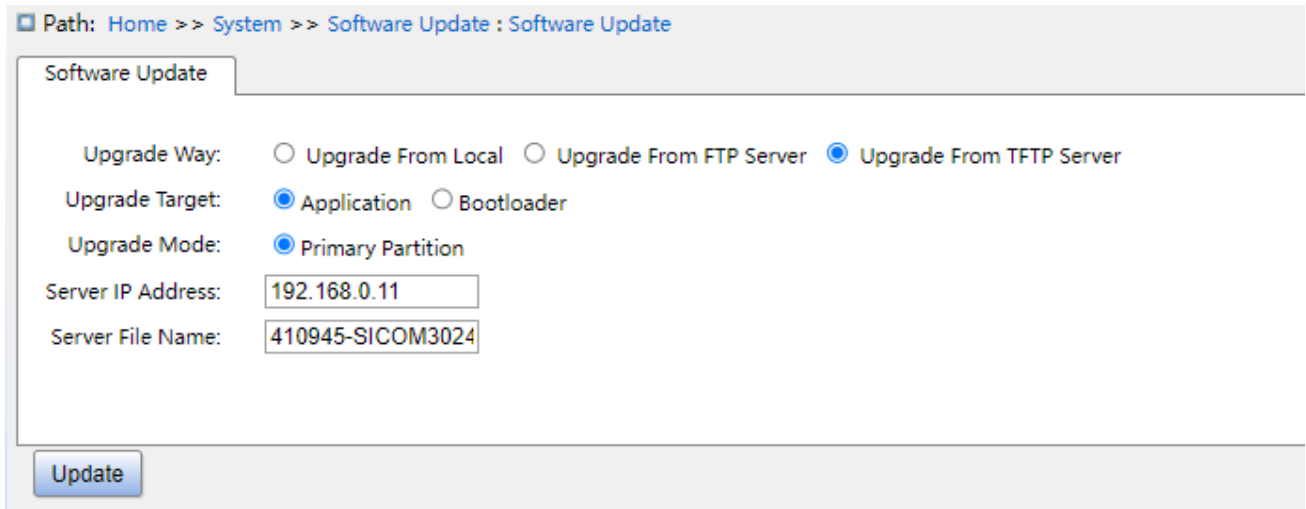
Path: Home >> System >> Software Update : Software Update

Software Update

Upgrade Way: Upgrade From Local Upgrade From FTP Server Upgrade From TFTP Server

Upgrade Target: Application Bootloader

Upgrade Mode: Primary Partition

Server IP Address: 192.168.0.11

Server File Name: 410945-SICOM3024

Update